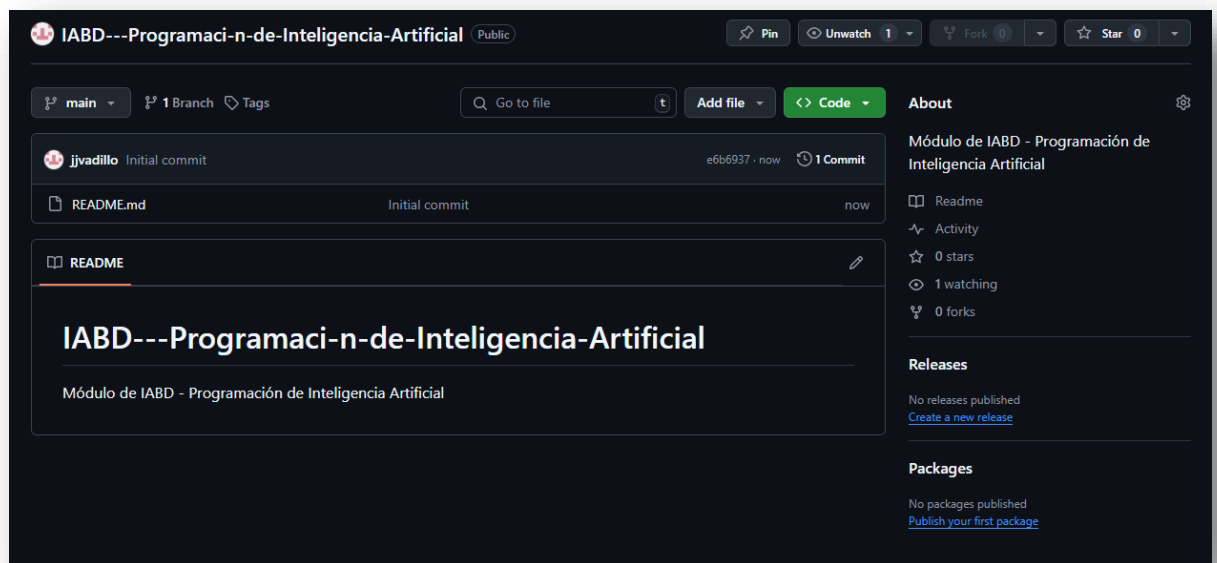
IABD---Programaci-n-de-Inteligencia-Artificial Public

Pin Unwatch 1 Fork 0 Star 0

main 1 Branch Tags

Go to file t Add file Code

jjvadillo Initial commit e6b6937 · now 1 Commit

README.md Initial commit now

README

# IABD---Programaci-n-de-Inteligencia-Artificial

Módulo de IABD - Programación de Inteligencia Artificial

About

Módulo de IABD - Programación de Inteligencia Artificial

Readme

Activity

0 stars

1 watching

0 forks

Releases

No releases published

Create a new release

Packages

No packages published

Publish your first package